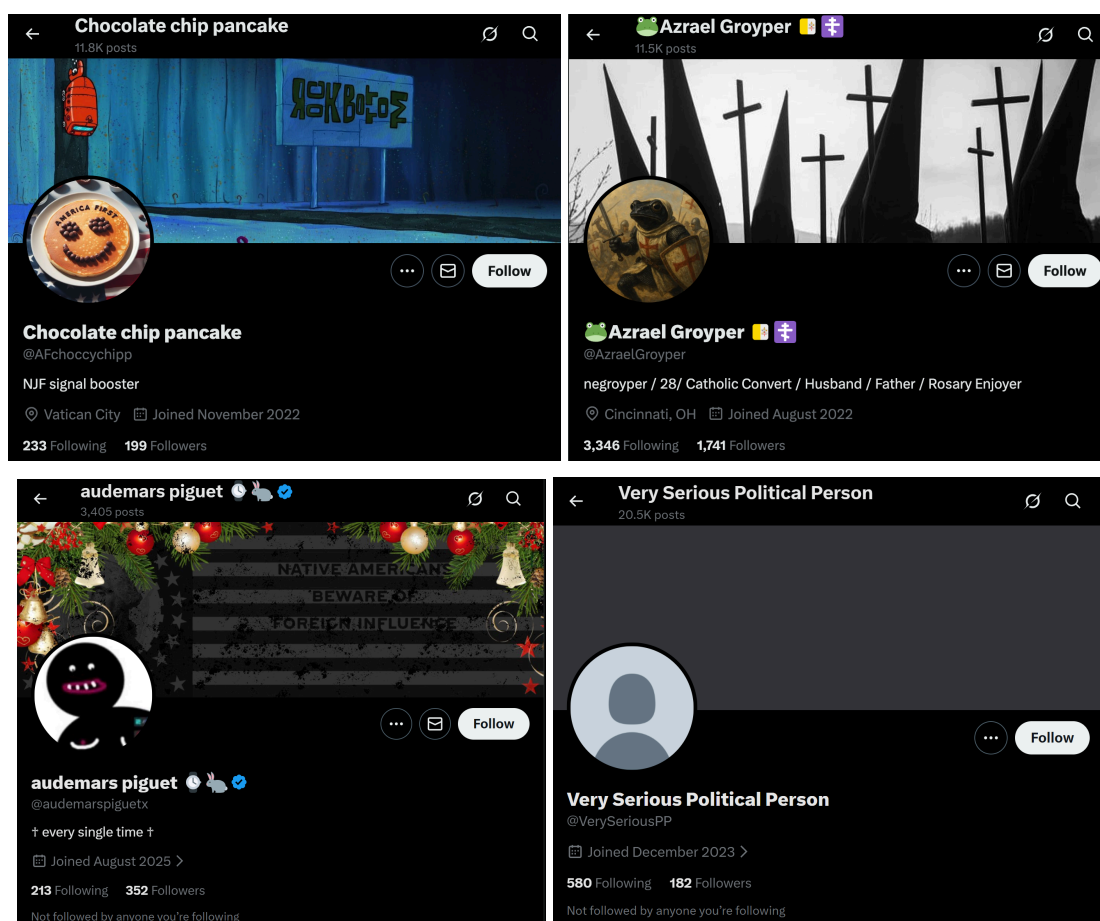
Chocolate chip pancake
11.8K posts

AMERICA FIRST

Follow

Chocolate chip pancake
@AFchoccychipp

NJF signal booster

Vatican City Joined November 2022

233 Following 199 Followers

🐸Azrael Groyper 🇻🇦 ☦️
11.5K posts

Follow

🐸Azrael Groyper 🇻🇦 ☦️
@AzraelGroyper

negroyper / 28/ Catholic Convert / Husband / Father / Rosary Enjoyer

Cincinnati, OH Joined August 2022

3,346 Following 1,741 Followers

audemars piguet ⌚🐇
3,405 posts

NATIVE AMERICANS BEWARE OF FOREIGN INFLUENCE

Follow

audemars piguet ⌚🐇
@audemarspiguetx

† every single time †

Joined August 2025 >

213 Following 352 Followers

Not followed by anyone you're following

Very Serious Political Person
20.5K posts

Follow

Very Serious Political Person
@VerySeriousPP

Joined December 2023 >

580 Following 182 Followers

Not followed by anyone you're following